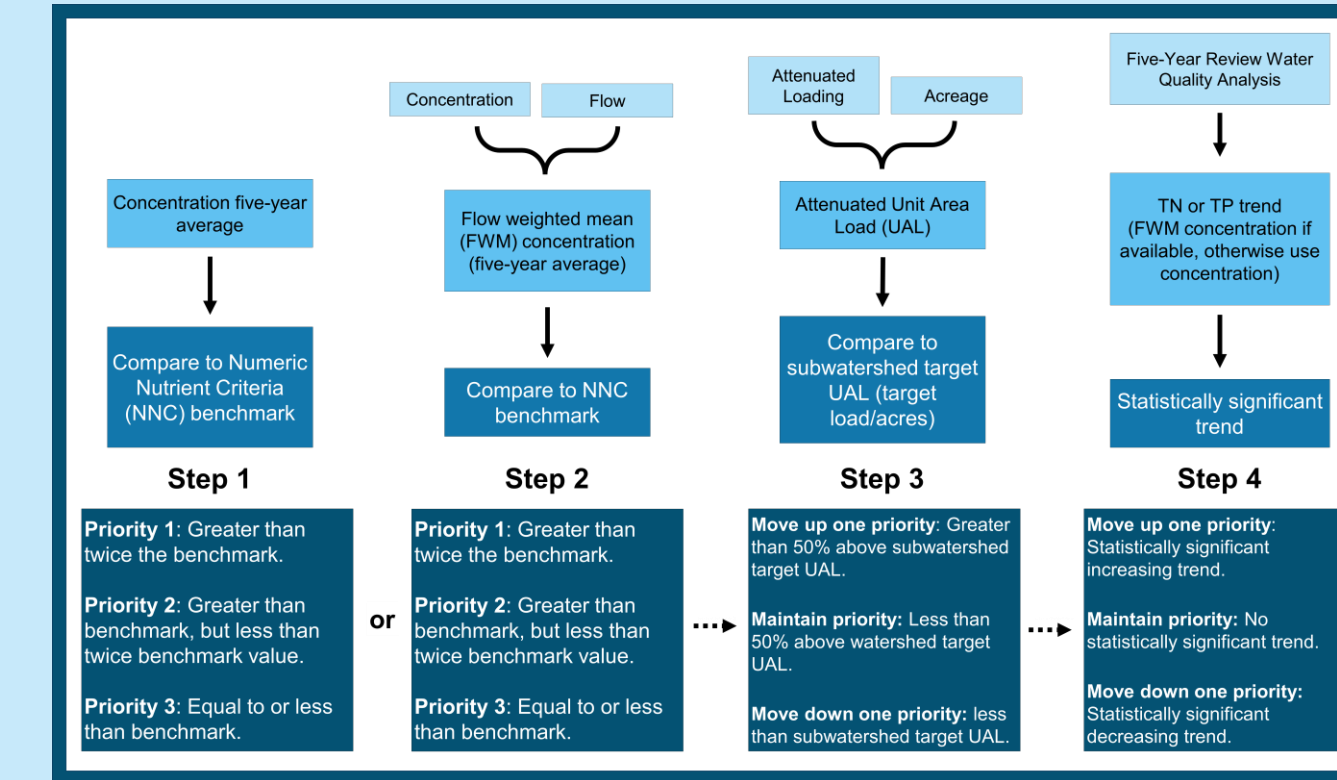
Concentration five-year average

Compare to Numeric Nutrient Criteria (NNC) benchmark

Step 1

Priority 1: Greater than twice the benchmark.

Priority 2: Greater than benchmark, but less than twice benchmark value.

Priority 3: Equal to or less than benchmark.

or

Concentration

Flow

Flow weighted mean (FWM) concentration (five-year average)

Compare to NNC benchmark

Step 2

Priority 1: Greater than twice the benchmark.

Priority 2: Greater than benchmark, but less than twice benchmark value.

Priority 3: Equal to or less than benchmark.

Attenuated Loading

Acreage

Attenuated Unit Area Load (UAL)

Compare to subwatershed target UAL (target load/acres)

Step 3

Move up one priority: Greater than 50% above subwatershed target UAL.

Maintain priority: Less than 50% above watershed target UAL.

Move down one priority: less than subwatershed target UAL.

Five-Year Review Water Quality Analysis

TN or TP trend (FWM concentration if available, otherwise use concentration)

Statistically significant trend

Step 4

Move up one priority: Statistically significant increasing trend.

Maintain priority: No statistically significant trend.

Move down one priority: Statistically significant decreasing trend.